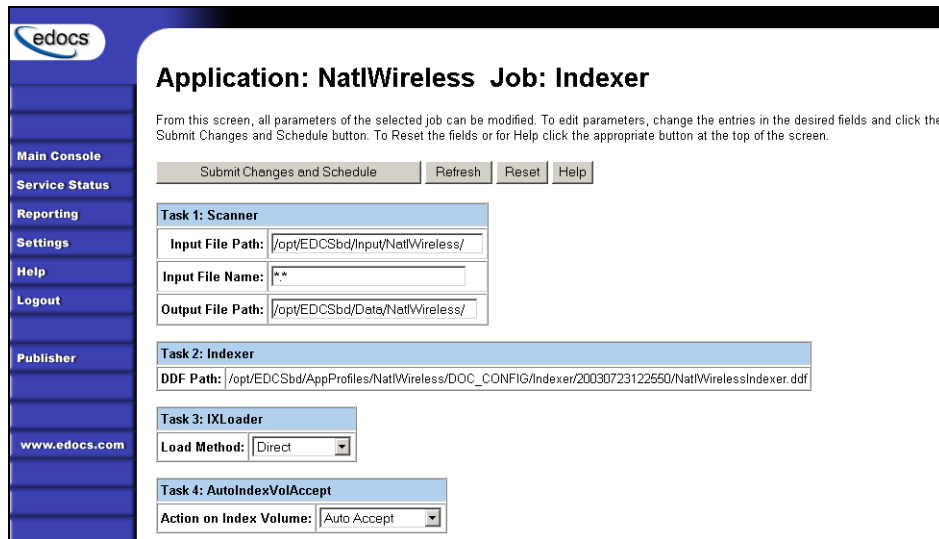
edocs

Main Console
Service Status
Reporting
Settings
Help
Logout

Publisher

www.edocs.com

Application: NatlWireless Job: Indexer

From this screen, all parameters of the selected job can be modified. To edit parameters, change the entries in the desired fields and click the Submit Changes and Schedule button. To Reset the fields or for Help click the appropriate button at the top of the screen.

Submit Changes and Schedule | Refresh | Reset | Help

| Task 1: Scanner | |
|---|---|
| Input File Path: | /opt/EDCSbd/Input/NatlWireless/ |
| Input File Name: | *.* |
| Output File Path: | /opt/EDCSbd/Data/NatlWireless/ |

| Task 2: Indexer | |
|---|---|
| DDF Path: | /opt/EDCSbd/AppProfiles/NatlWireless/DOC_CONFIG/Indexer/20030723122550/NatlWirelessIndexer.ddf |

| Task 3: IXLoader | |
|---|---|
| Load Method: | Direct |

| Task 4: AutoIndexVolAccept | |
|---|---|
| Action on Index Volume: | Auto Accept |